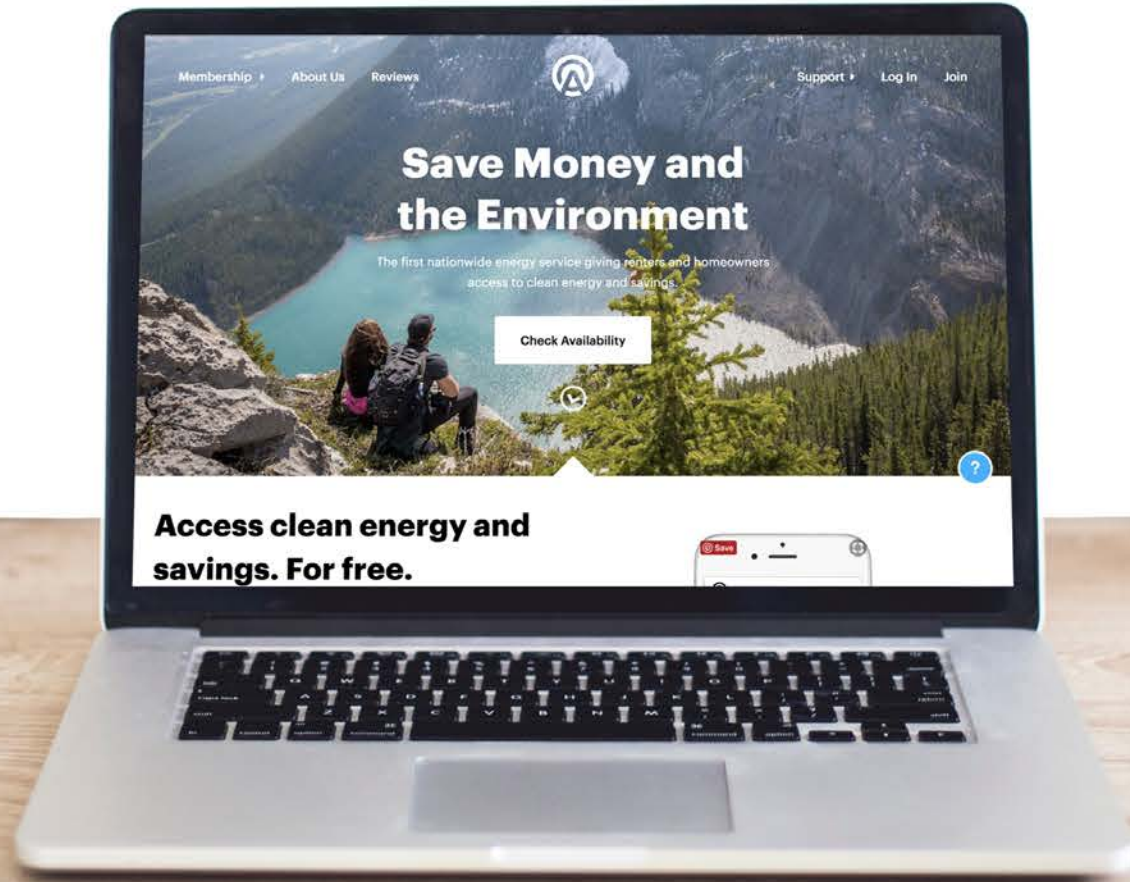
Membership ▸ About Us Reviews Support ▸ Log In Join

Save Money and the Environment

The first nationwide energy service giving renters and homeowners access to clean energy and savings.

Check Availability

?

Access clean energy and savings. For free.

Save